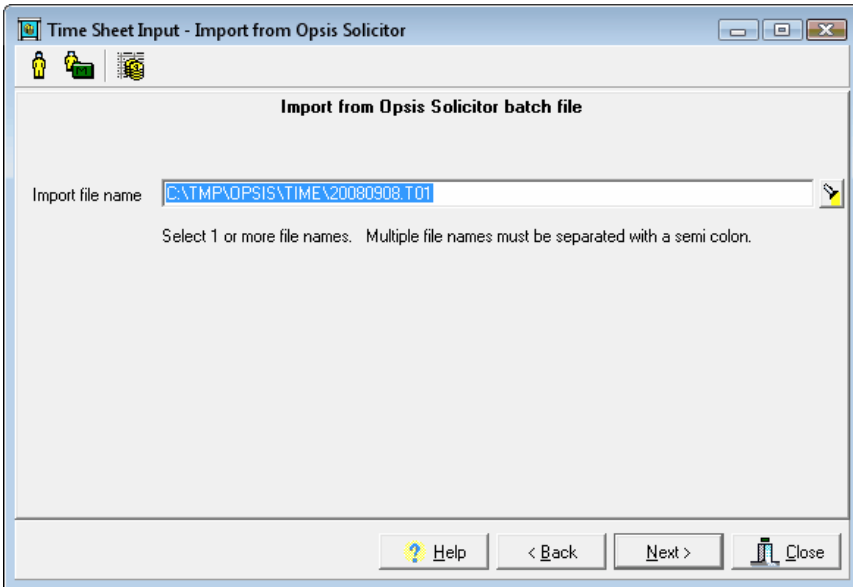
Time Sheet Input - Import from Opsis Solicitor

Import from Opsis Solicitor batch file

Import file name C:\TMP\OPSIS\TIME\20080908.T01

Select 1 or more file names. Multiple file names must be separated with a semi colon.

Help

< Back

Next >

Close